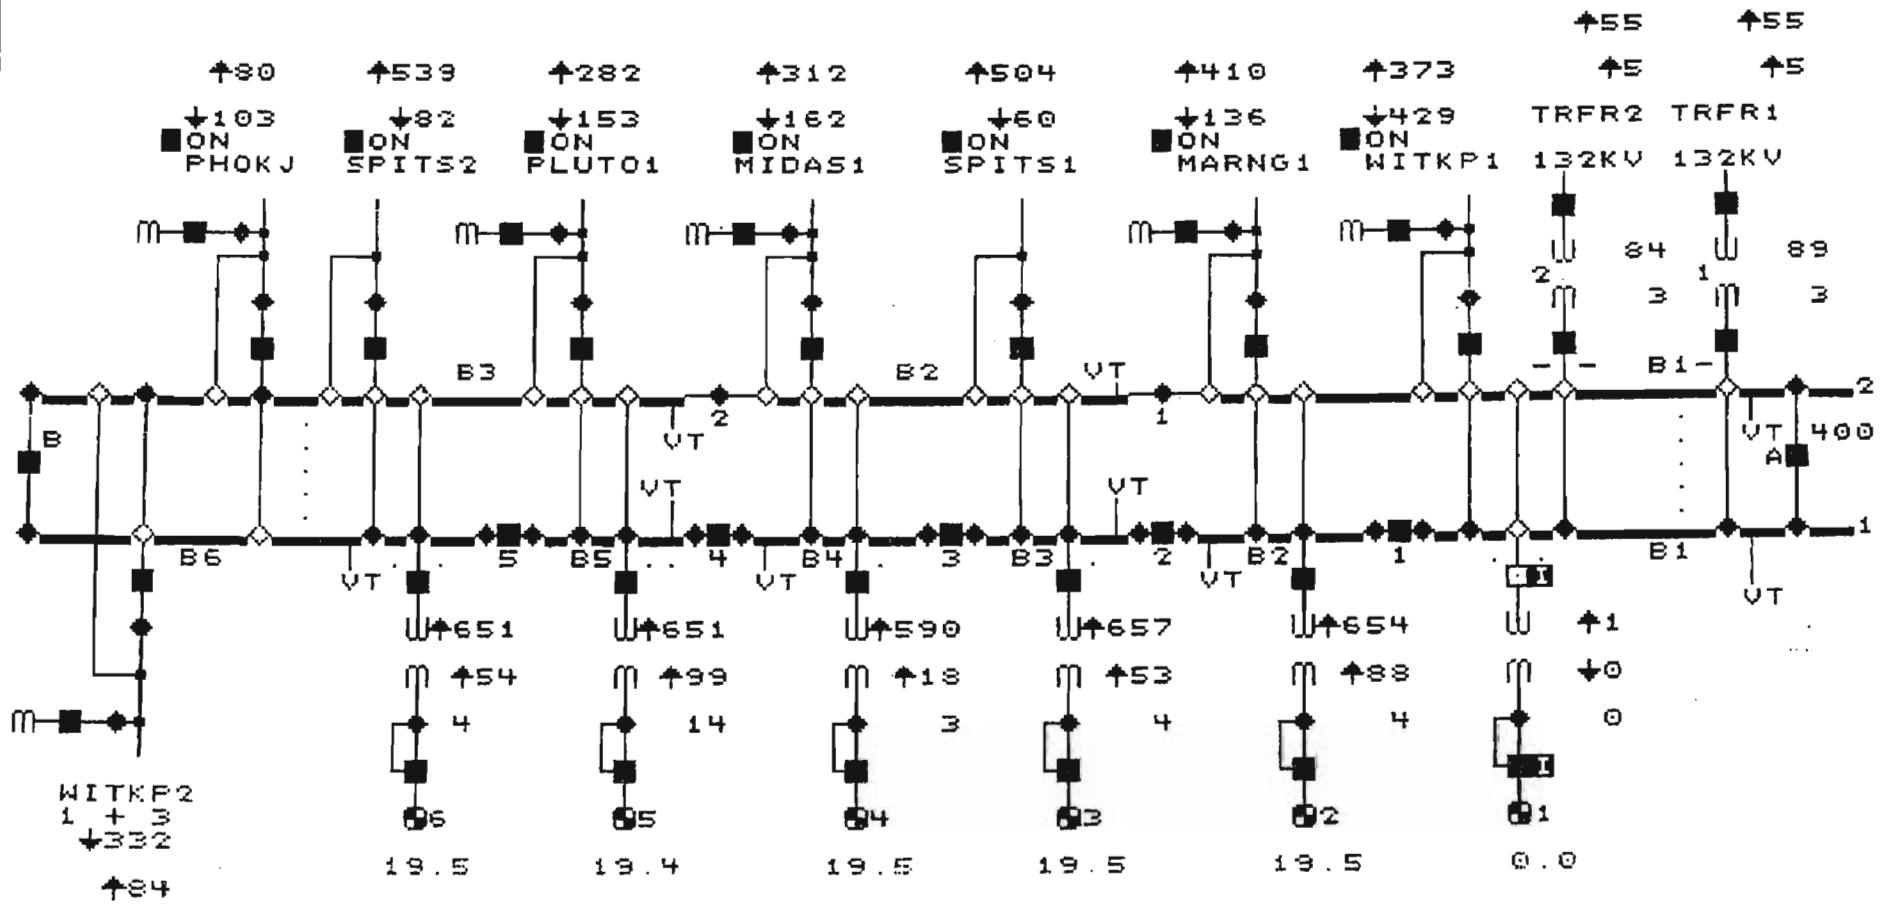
↑55 ↑55
↑5 ↑5
TRFR2 TRFR1
132KV 132KV

↑80 ↓103 ON PHOKJ
↑539 ↓82 ON SPITS2
↑282 ↓153 ON PLUTO1
↑312 ↓162 ON MIDAS1
↑504 ↓60 ON SPITS1
↑410 ↓136 ON MARNG1
↑373 ↓429 ON WITKP1

84 89
2 1
3 3

B3 B2 VT B1-
2 1 2
B VT 400
VT VT A
1
B6 VT 5 B5 4 VT B4 3 B3 2 VT B2 1 B1
VT I

↑651 ↑651 ↑590 ↑657 ↑654 ↑1
↑54 ↑99 ↑18 ↑53 ↑88 ↓0
4 14 3 4 4 0
I
6 5 4 3 2 1
19.5 19.4 19.5 19.5 19.5 0.0

WITKP2
1 + 3
↓332
↑84